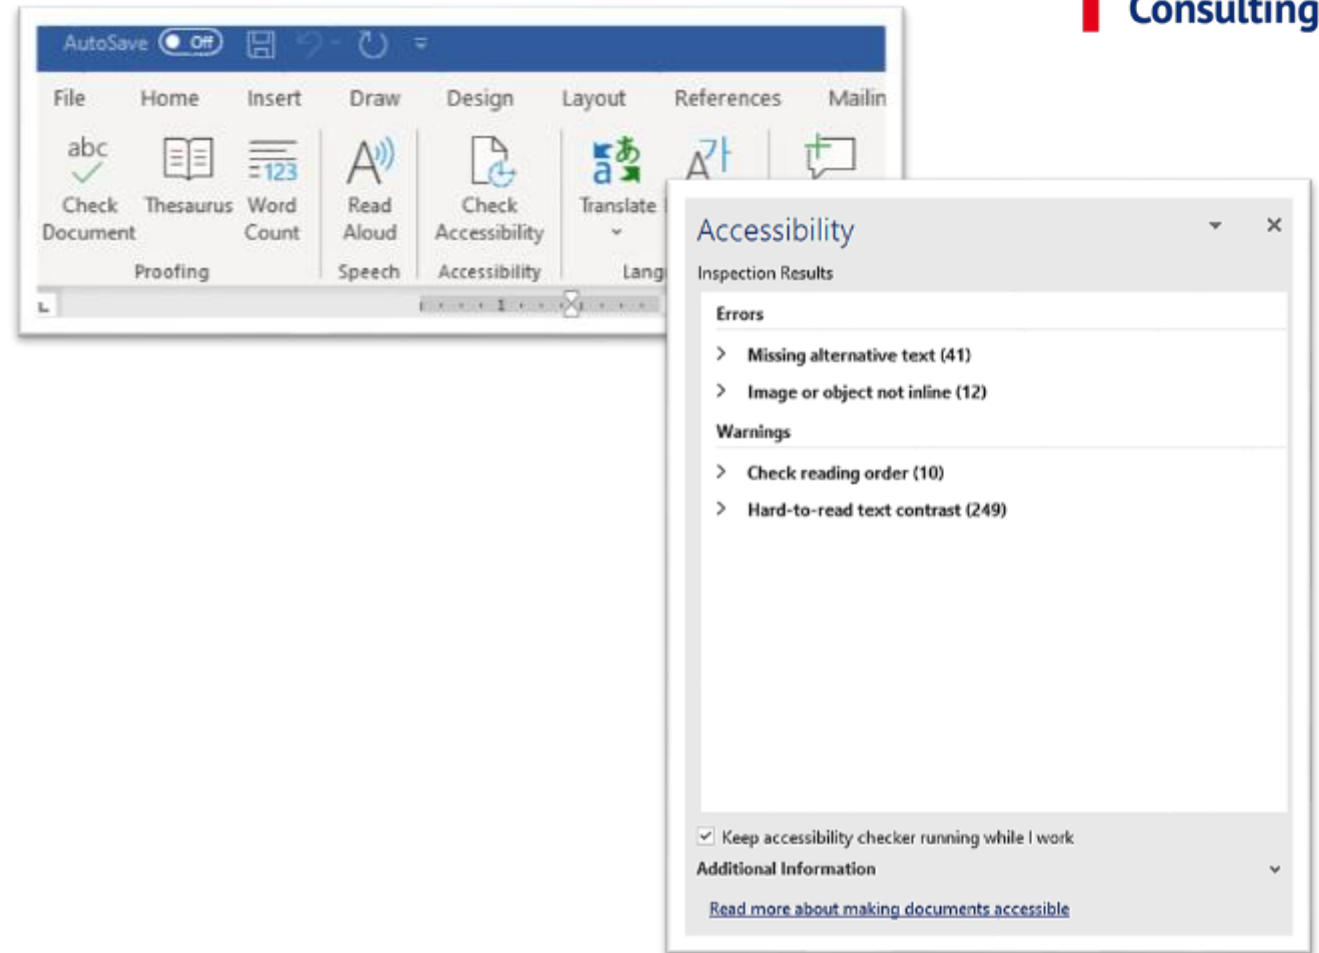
Consulting

AutoSave Off

File Home Insert Draw Design Layout References Mailin

abc Check Document Thesaurus Word Count
Proofing

Read Aloud
Speech

Check Accessibility
Accessibility

Translate
Lang

Accessibility
Inspection Results

Errors
Missing alternative text (41)
Image or object not inline (12)

Warnings
Check reading order (10)
Hard-to-read text contrast (249)

Keep accessibility checker running while I work
Additional Information
Read more about making documents accessible